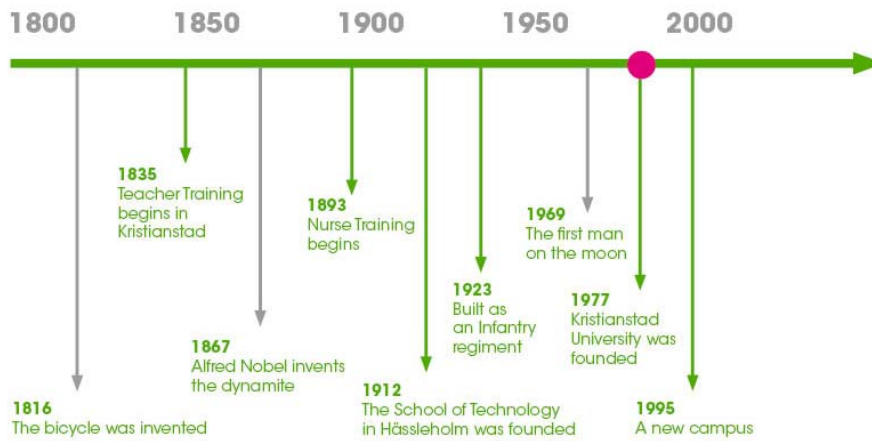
1800 1850 1900 1950 2000

1835
Teacher Training begins in Kristianstad

1893
Nurse Training begins

1969
The first man on the moon

1923
Built as an Infantry regiment

1977
Kristianstad University was founded

1867
Alfred Nobel invents the dynamite

1912
The School of Technology in Hässleholm was founded

1816
The bicycle was invented

1995
A new campus